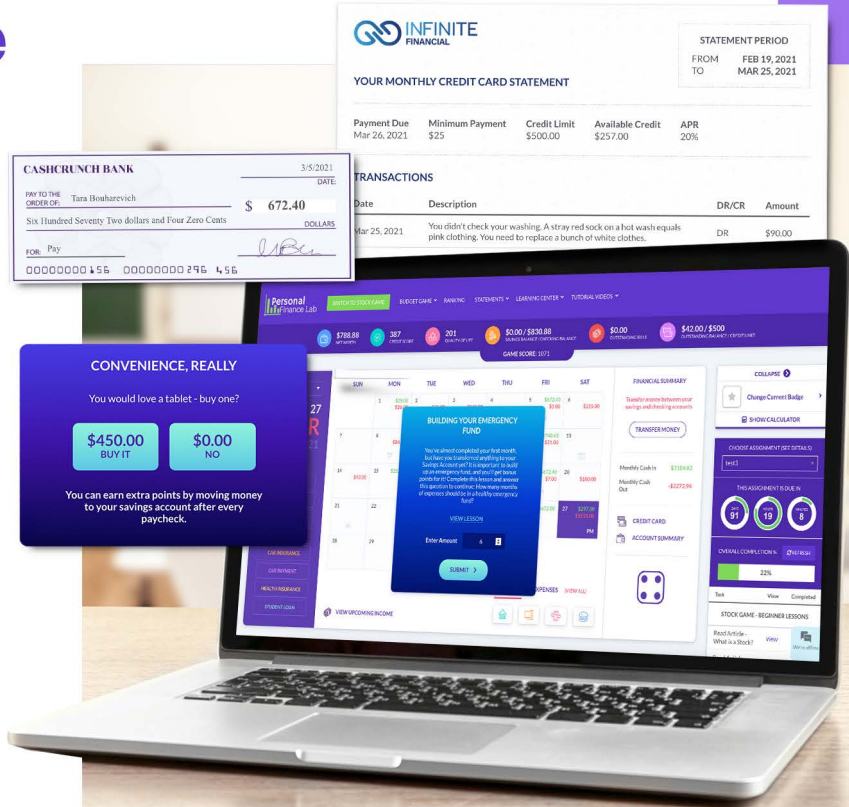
INFINITE FINANCIAL

STATEMENT PERIOD
FROM FEB 19, 2021
TO MAR 25, 2021

YOUR MONTHLY CREDIT CARD STATEMENT

| Payment Due | Minimum Payment | Credit Limit | Available Credit | APR |
|---|---|---|---|---|
| Mar 26, 2021 | $25 | $500.00 | $257.00 | 20% |

TRANSACTIONS

| Date | Description | DR/CR | Amount |
|---|---|---|---|
| Mar 25, 2021 | You didn't check your washing. A stray red sock on a hot wash equals pink clothing. You need to replace a bunch of white clothes. | DR | $90.00 |

CASHCRUNCH BANK
3/5/2021
DATE:
PAY TO THE ORDER OF: Tara Bouharevich
$ 672.40
Six Hundred Seventy Two dollars and Four Zero Cents
DOLLARS
FOR: Pay
00000000156 0000000296 456

CONVENIENCE, REALLY

You would love a tablet - buy one?

$450.00
BUY IT

$0.00
NO

You can earn extra points by moving money to your savings account after every paycheck.

Personal Finance Lab
SWITCH TO STOCK GAME BUDGET GAME RANKING STATEMENTS LEARNING CENTER TUTORIAL VIDEOS

$788.88 NET WORTH
387 CREDIT SCORE
201 QUALITY OF LIFE
$0.00 / $830.88 SAVINGS BALANCE / CHECKING BALANCE
$0.00 OUTSTANDING BILLS
$42.00 / $500 OUTSTANDING BALANCE / CREDIT LIMIT
GAME SCORE: 1071

SUN MON TUE WED THU FRI SAT

BUILDING YOUR EMERGENCY FUND

You've almost completed your first month, but have you transferred anything to your Savings Account yet? It's important to build up an emergency fund, and you'll get bonus points for it! Complete this lesson and answer this question to continue: How many months of expenses should be in a healthy emergency fund?

VIEW LESSON

Enter Amount 6

SUBMIT

FINANCIAL SUMMARY
Transfer money between your savings and checking accounts
TRANSFER MONEY
Monthly Cash In $7184.82
Monthly Cash Out -$2272.96
CREDIT CARD
ACCOUNT SUMMARY

COLLAPSE
Change Current Badge
SHOW CALCULATOR
CHOOSE ASSIGNMENT (SEE DETAILS)
test1
THIS ASSIGNMENT IS DUE IN
91 19 8
OVERALL COMPLETION %
22%
Task View Completed
STOCK GAME - BEGINNER LESSONS
Read Article - What is a Stock?
View

CAR INSURANCE
CAR PAYMENT
HEALTH INSURANCE
STUDENT LOAN
VIEW UPCOMING INCOME
EXPENSES (VIEW ALL)